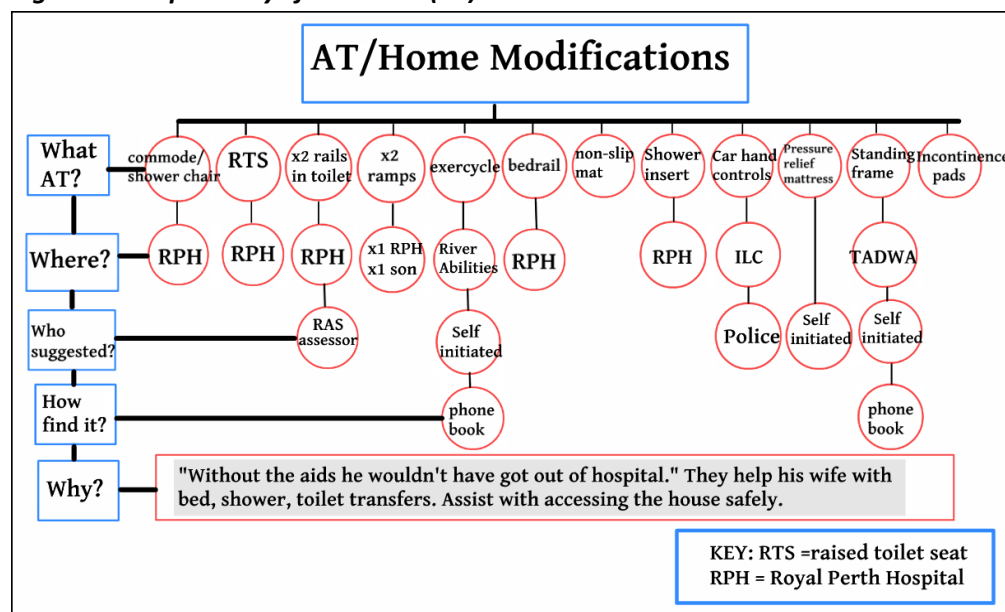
AT/Home Modifications

What AT?

commode/ shower chair

RTS

x2 rails in toilet

x2 ramps

exercycle

bedrail

non-slip mat

Shower insert

Car hand controls

Pressure relief mattress

Standing frame

Incontinence pads

Where?

RPH

RPH

RPH

x1 RPH x1 son

River Abilities

RPH

RPH

ILC

TADWA

Who suggested?

RAS assessor

Self initiated

Police

Self initiated

Self initiated

How find it?

phone book

phone book

Why?

"Without the aids he wouldn't have got out of hospital." They help his wife with bed, shower, toilet transfers. Assist with accessing the house safely.

KEY: RTS =raised toilet seat
RPH = Royal Perth Hospital